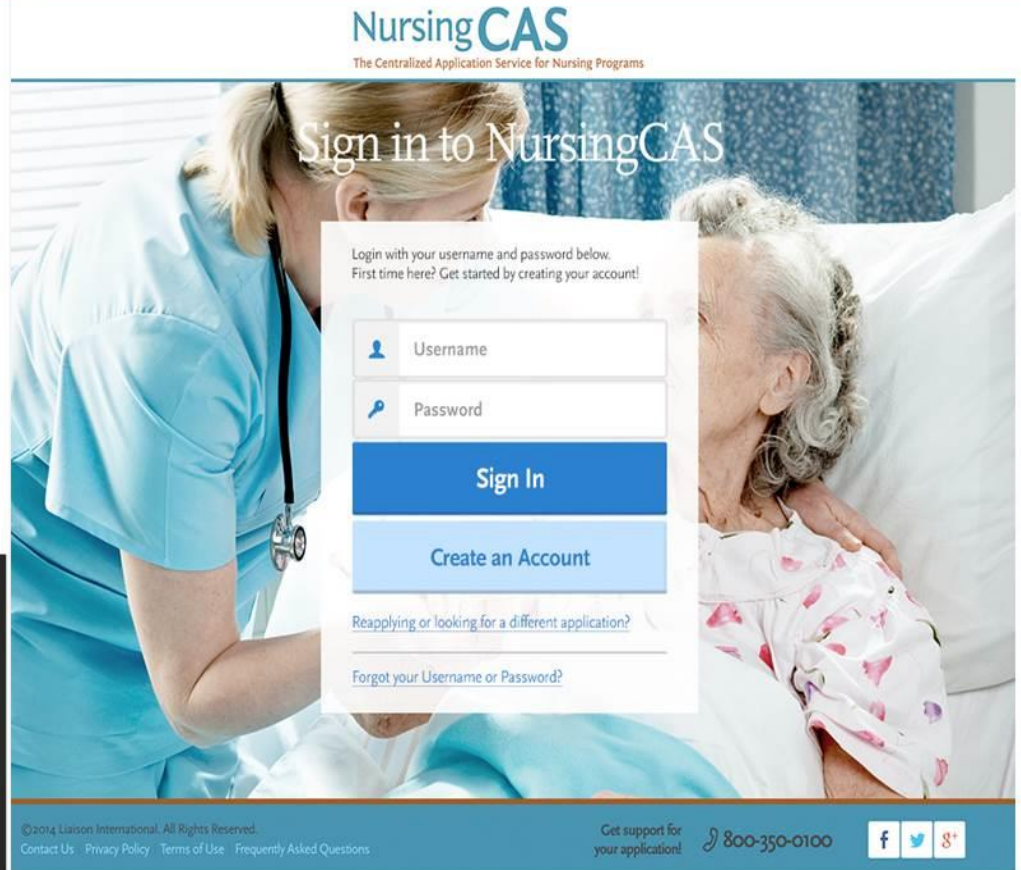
NursingCAS
The Centralized Application Service for Nursing Programs

Sign in to NursingCAS

Login with your username and password below.
First time here? Get started by creating your account!

Username

Password

Sign In

Create an Account

Reapplying or looking for a different application?

Forgot your Username or Password?

©2014 Liaison International. All Rights Reserved.
Contact Us Privacy Policy Terms of Use Frequently Asked Questions

Get support for your application!

800-350-0100

f
g+